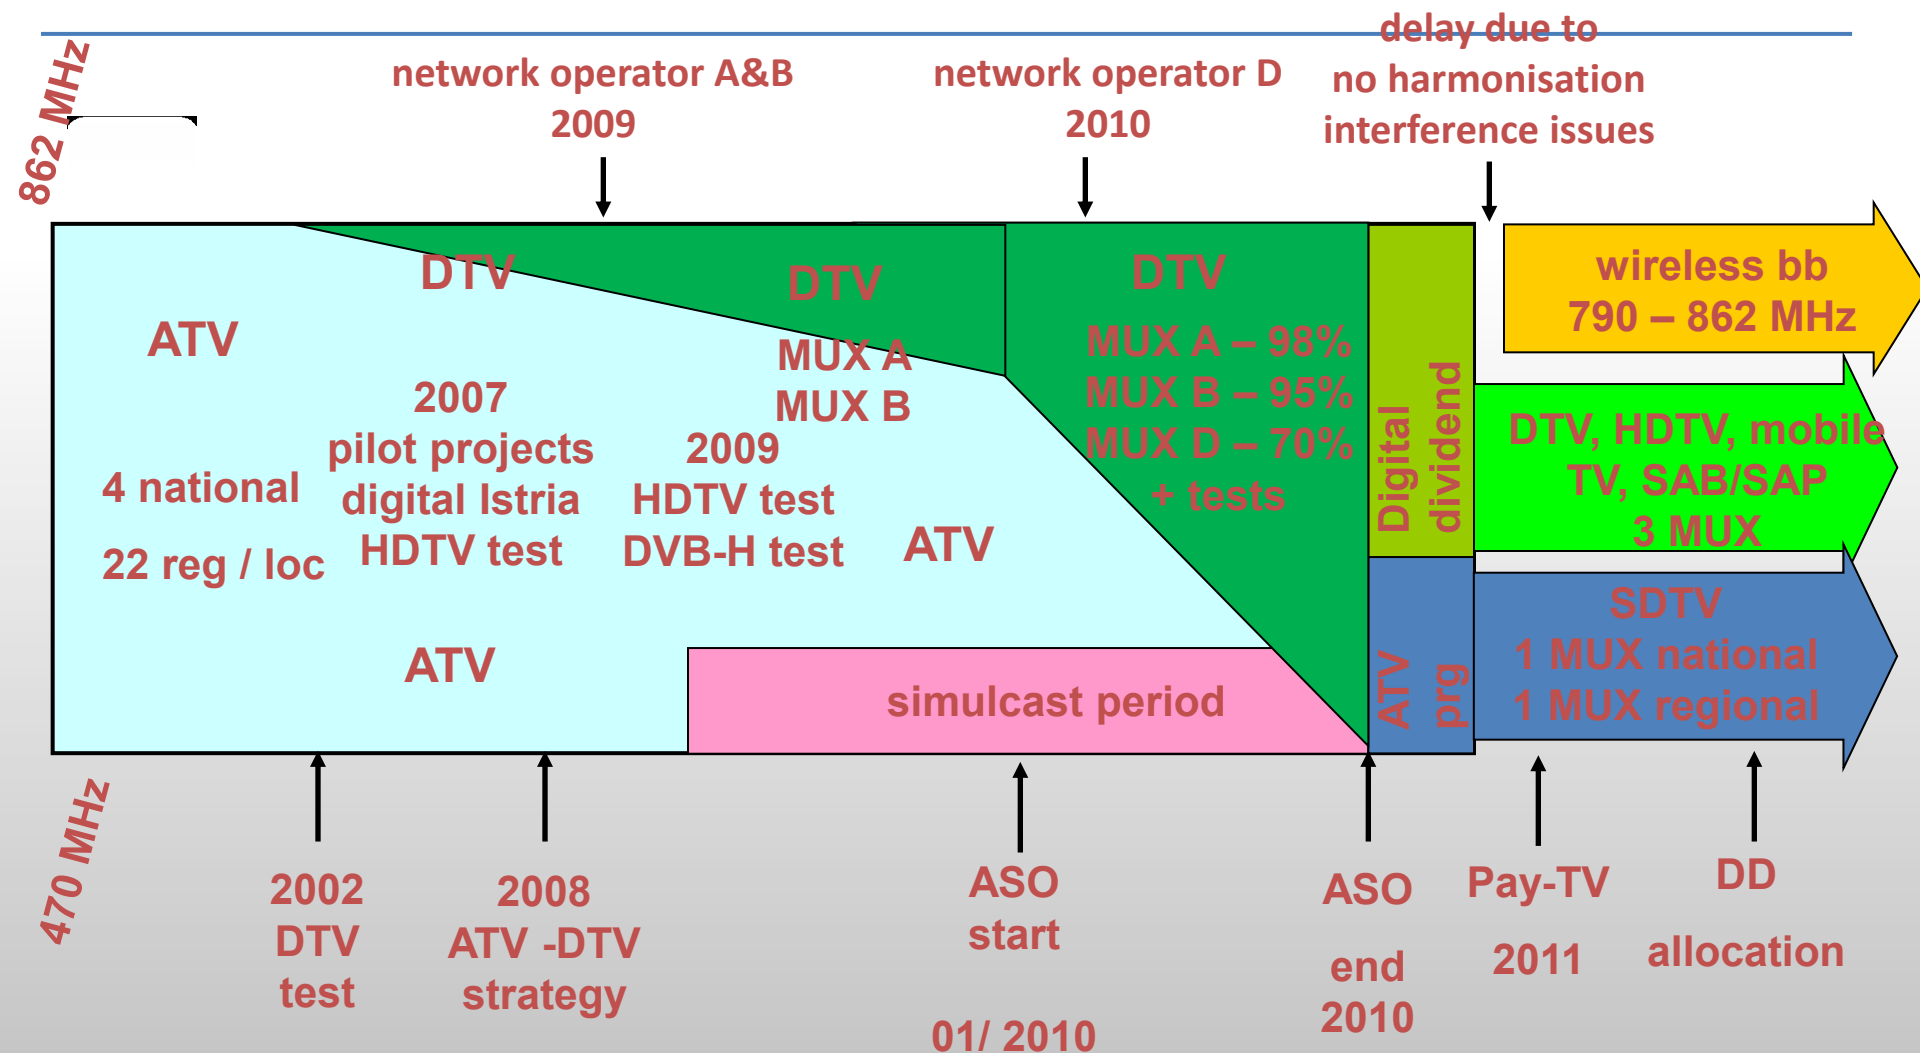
862 MHz

network operator A&B
2009

network operator D
2010

delay due to
no harmonisation
interference issues

DTV

DTV

DTV

ATV

MUX A
MUX B

MUX A – 98%
MUX B – 95%
MUX D – 70%
+ tests

Digital dividend

wireless bb
790 – 862 MHz

2007
pilot projects
digital Istria
HDTV test

2009
HDTV test
DVB-H test

4 national

22 reg / loc

ATV

DTV, HDTV, mobile TV, SAB/SAP
3 MUX

ATV

simulcast period

ATV prg

SDTV
1 MUX national
1 MUX regional

470 MHz

2002
DTV
test

2008
ATV -DTV
strategy

ASO
start

01/ 2010

ASO

end
2010

Pay-TV

2011

DD

allocation